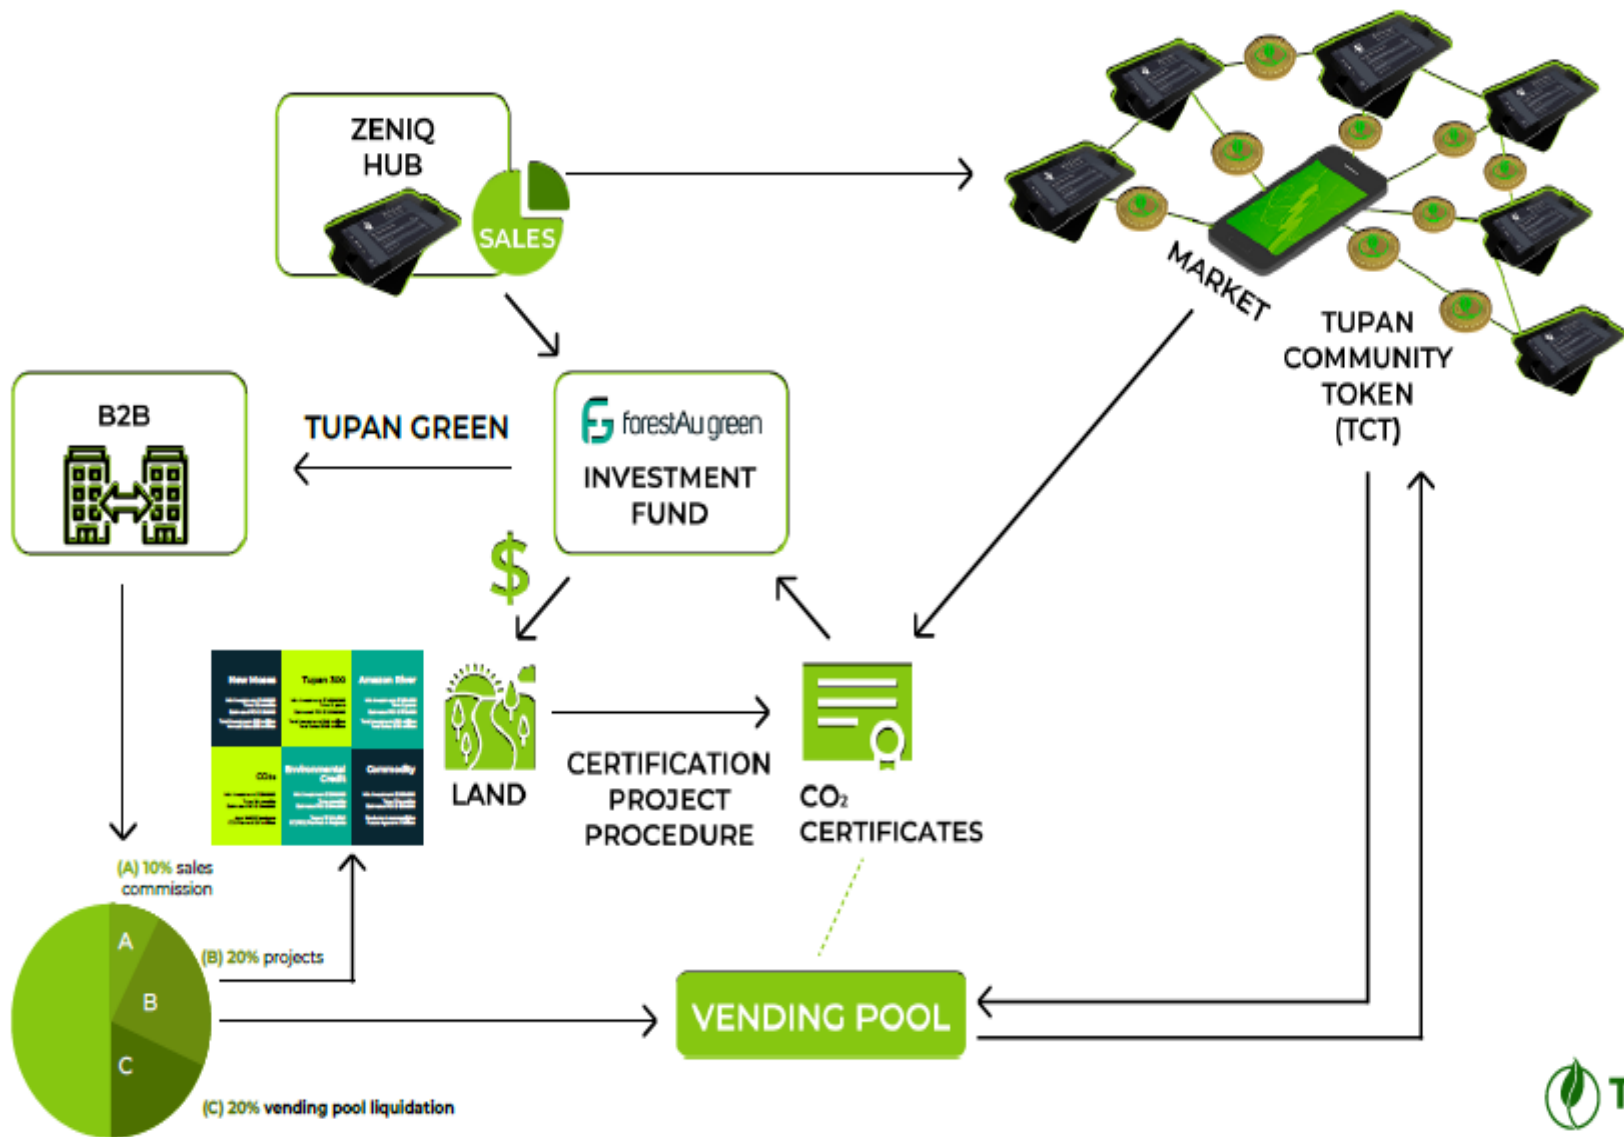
ZENIQ HUB

SALES

MARKET

TUPAN COMMUNITY TOKEN (TCT)

B2B

TUPAN GREEN

forestAu green

INVESTMENT FUND

$

New Hoose | Tupan 300 | Amazon River
$CO_2$ | Environmental Credit | Commodity

LAND

CERTIFICATION PROJECT PROCEDURE

$CO_2$ CERTIFICATES

(A) 10% sales commission

A

B

C

(B) 20% projects

(C) 20% vending pool liquidation

VENDING POOL

T